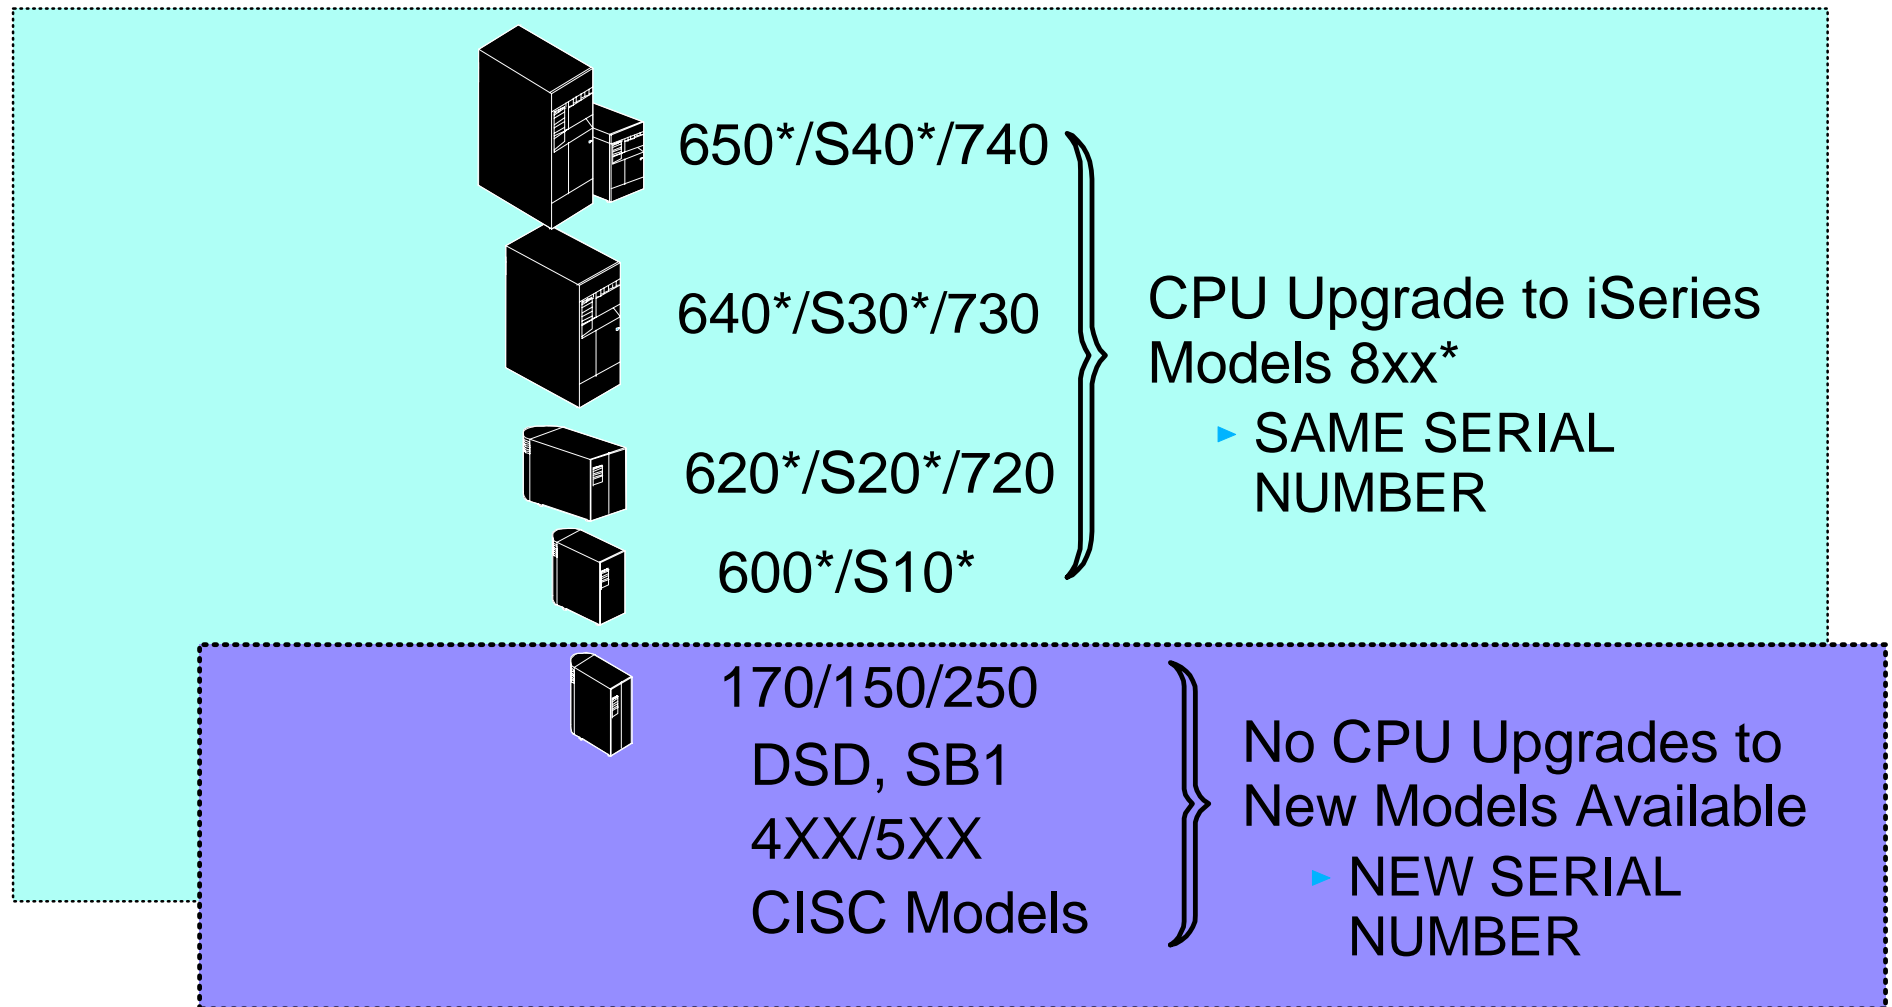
650*/S40*/740

640*/S30*/730

620*/S20*/720

600*/S10*

CPU Upgrade to iSeries Models 8xx*

SAME SERIAL NUMBER

170/150/250

DSD, SB1

4XX/5XX

CISC Models

No CPU Upgrades to New Models Available

NEW SERIAL NUMBER